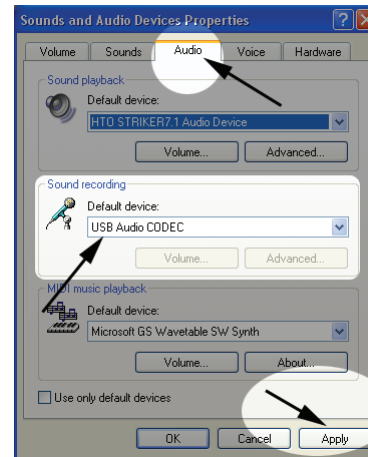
Sounds and Audio Devices Properties

Volume | Sounds | Audio | Voice | Hardware

Sound playback
Default device:
HTO STRIKER7.1 Audio Device
Volume... Advanced...

Sound recording
Default device:
USB Audio CODEC
Volume... Advanced...

MIDI music playback
Default device:
Microsoft GS Wavetable SW Synth
Volume... About...

Use only default devices

OK Cancel Apply